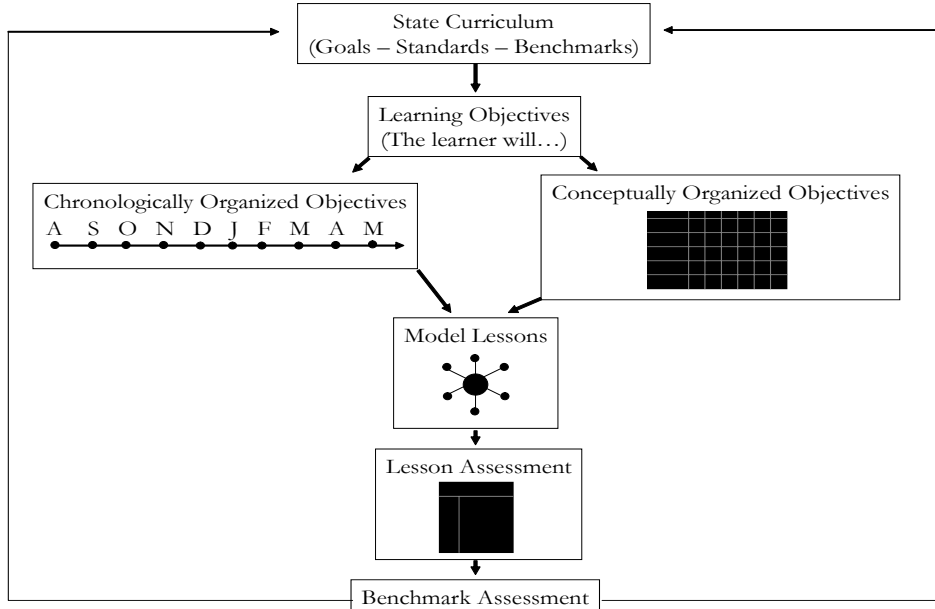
State Curriculum
(Goals – Standards – Benchmarks)

Learning Objectives
(The learner will…)

Chronologically Organized Objectives
A S O N D J F M A M

Conceptually Organized Objectives

Model Lessons

Lesson Assessment

Benchmark Assessment